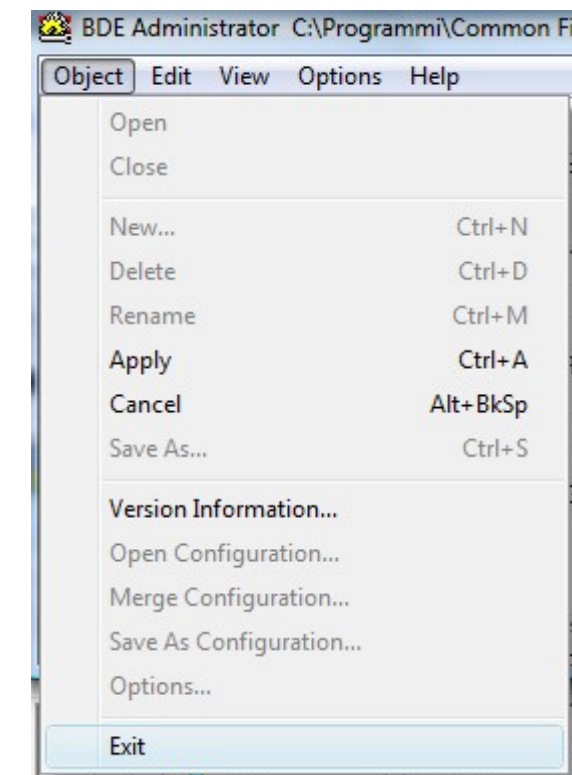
BDE Administrator C:\Programmi\Common Fi

Object Edit View Options Help

Open
Close

New... Ctrl+N
Delete Ctrl+D
Rename Ctrl+M
Apply Ctrl+A
Cancel Alt+BkSp
Save As... Ctrl+S

Version Information...
Open Configuration...
Merge Configuration...
Save As Configuration...
Options...

Exit